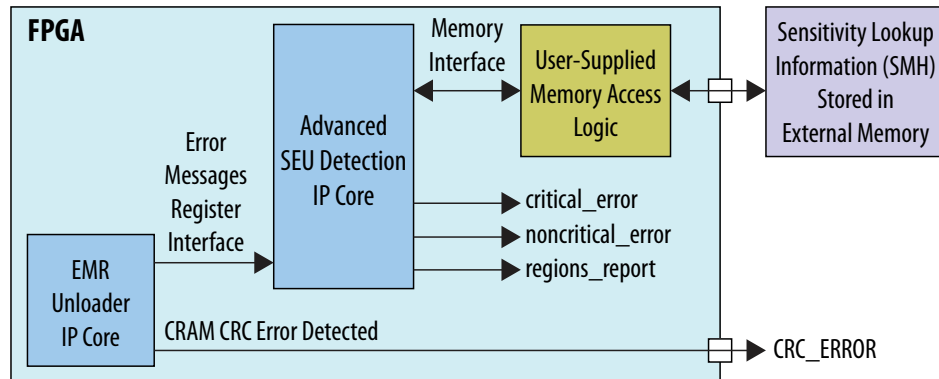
FPGA

Memory Interface

Advanced SEU Detection IP Core

User-Supplied Memory Access Logic

Sensitivity Lookup Information (SMH) Stored in External Memory

Error Messages Register Interface

critical_error

noncritical_error

regions_report

EMR Unloader IP Core

CRAM CRC Error Detected

CRC_ERROR